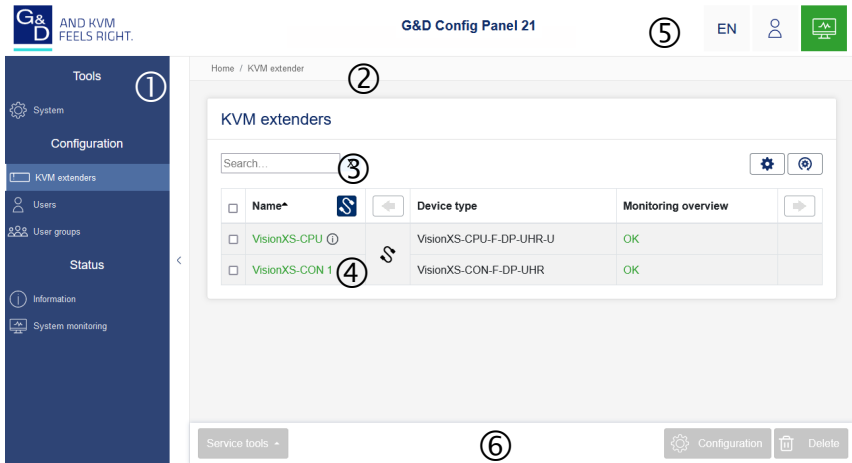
G&D AND KVM FEELS RIGHT.

G&D Config Panel 21

⑤ EN

Tools ①

System

Configuration

KVM extenders

Users

User groups

Status

Information

System monitoring

Home / KVM extender ②

KVM extenders

Search... ③

| | Name | | Device type | Monitoring overview | |
|---|---|---|---|---|---|
| ☐ | VisionXS-CPU ⓘ | | VisionXS-CPU-F-DP-UHR-U | OK | |
| ☐ | VisionXS-CON 1 ④ | | VisionXS-CON-F-DP-UHR | OK | |

Service tools ⑥ Configuration Delete